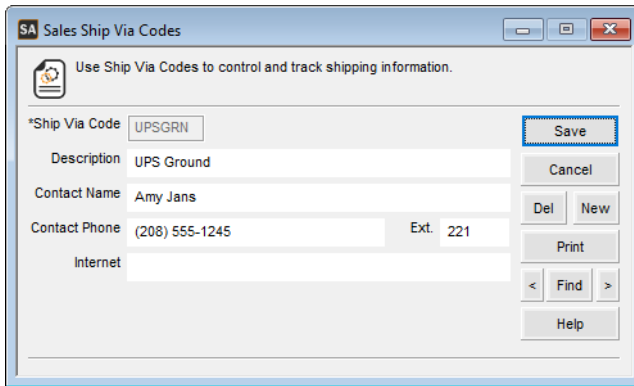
SA Sales Ship Via Codes

Use Ship Via Codes to control and track shipping information.

*Ship Via Code UPSGRN
Description UPS Ground
Contact Name Amy Jans
Contact Phone (208) 555-1245 Ext. 221
Internet

Save
Cancel
Del New
Print
< Find >
Help